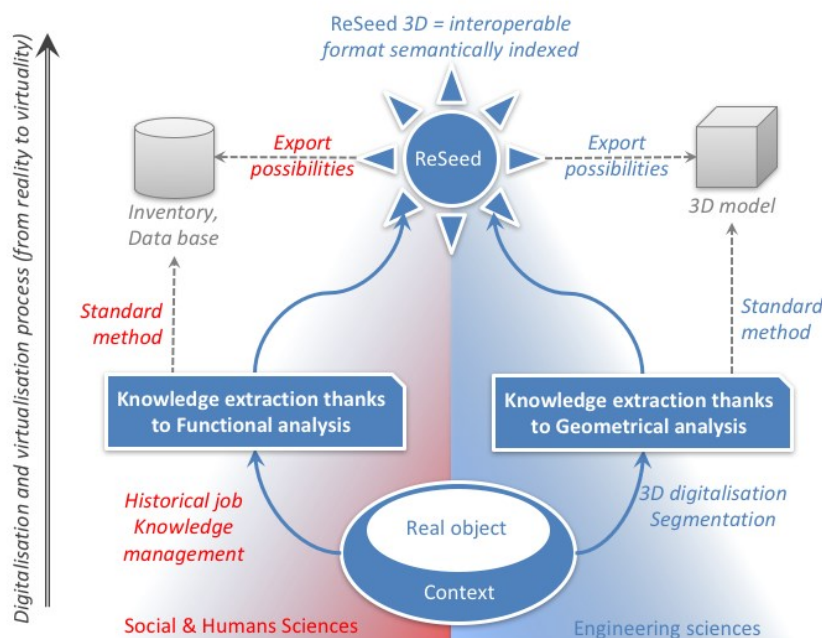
Digitalisation and virtualisation process (from reality to virtuality)

ReSeed 3D = interoperable format semantically indexed

Export possibilities

ReSeed

Export possibilities

Inventory, Data base

3D model

Standard method

Standard method

Knowledge extraction thanks to Functional analysis

Knowledge extraction thanks to Geometrical analysis

Historical job Knowledge management

3D digitalisation Segmentation

Real object

Context

Social & Humans Sciences

Engineering sciences